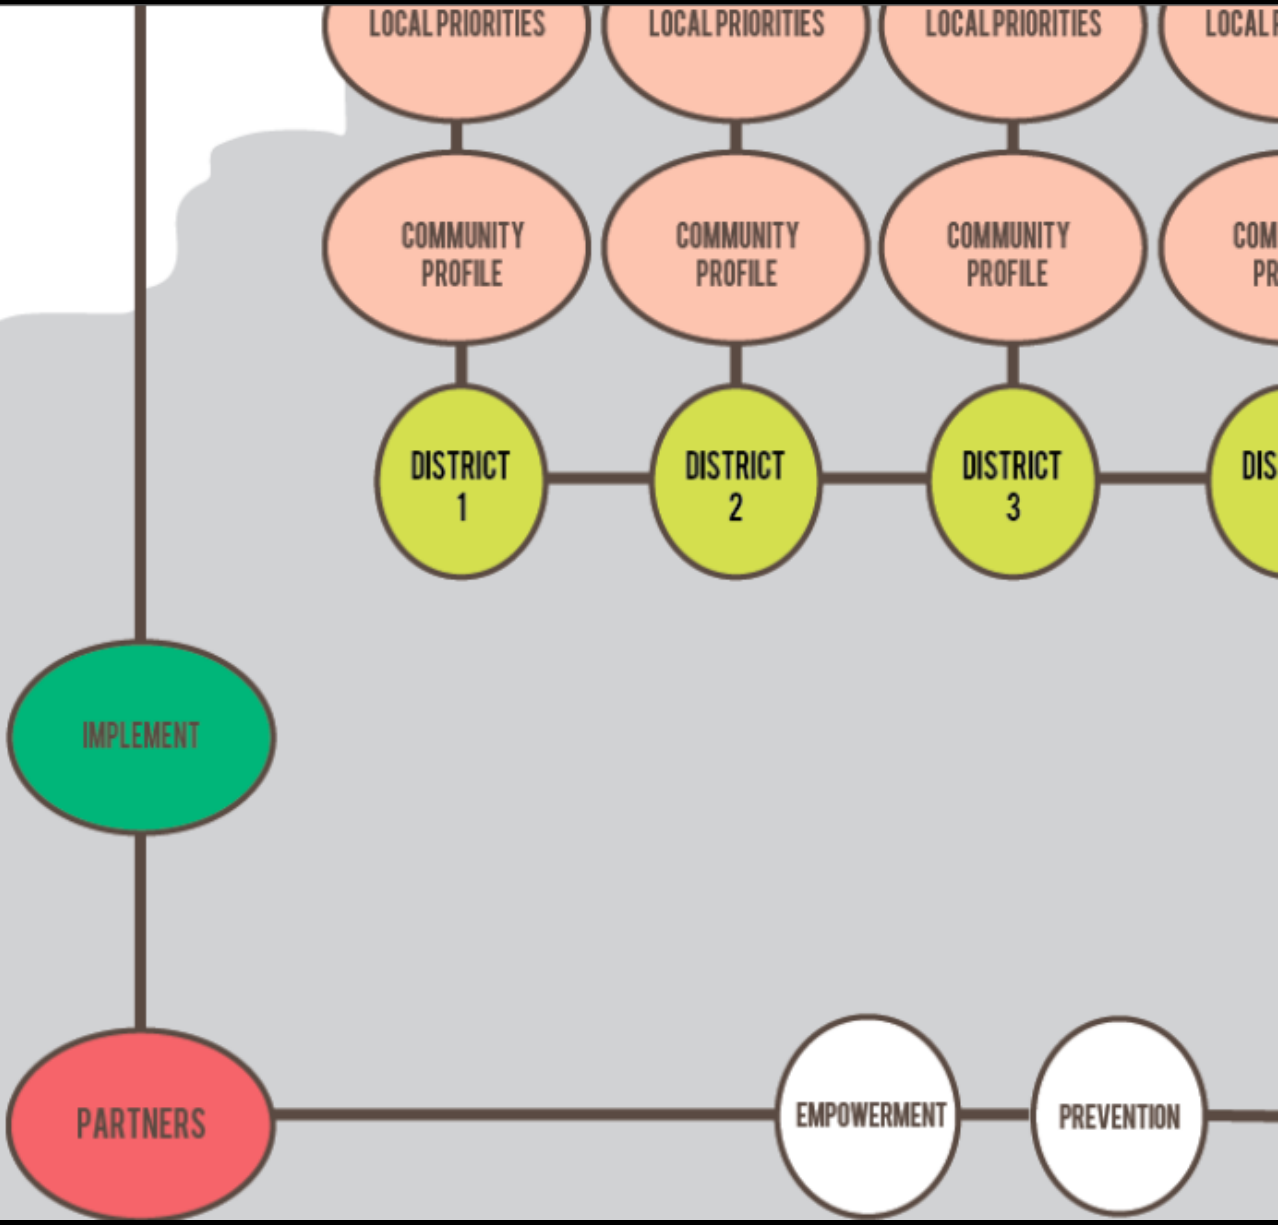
LOCAL PRIORITIES

LOCAL PRIORITIES

LOCAL PRIORITIES

LOCAL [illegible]

COMMUNITY PROFILE

COMMUNITY PROFILE

COMMUNITY PROFILE

COM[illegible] PR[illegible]

DISTRICT 1

DISTRICT 2

DISTRICT 3

DIS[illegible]

IMPLEMENT

PARTNERS

EMPOWERMENT

PREVENTION